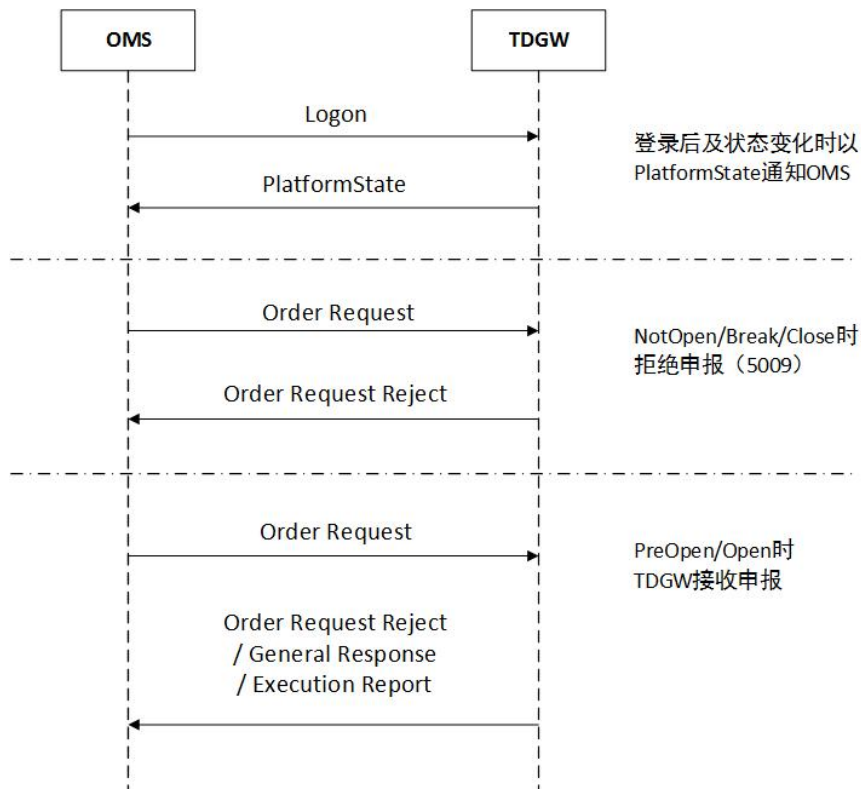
OMS

TDGW

Logon

PlatformState

登录后及状态变化时以PlatformState通知OMS

Order Request

Order Request Reject

NotOpen/Break/Close时拒绝申报（5009）

Order Request

Order Request Reject / General Response / Execution Report

PreOpen/Open时TDGW接收申报